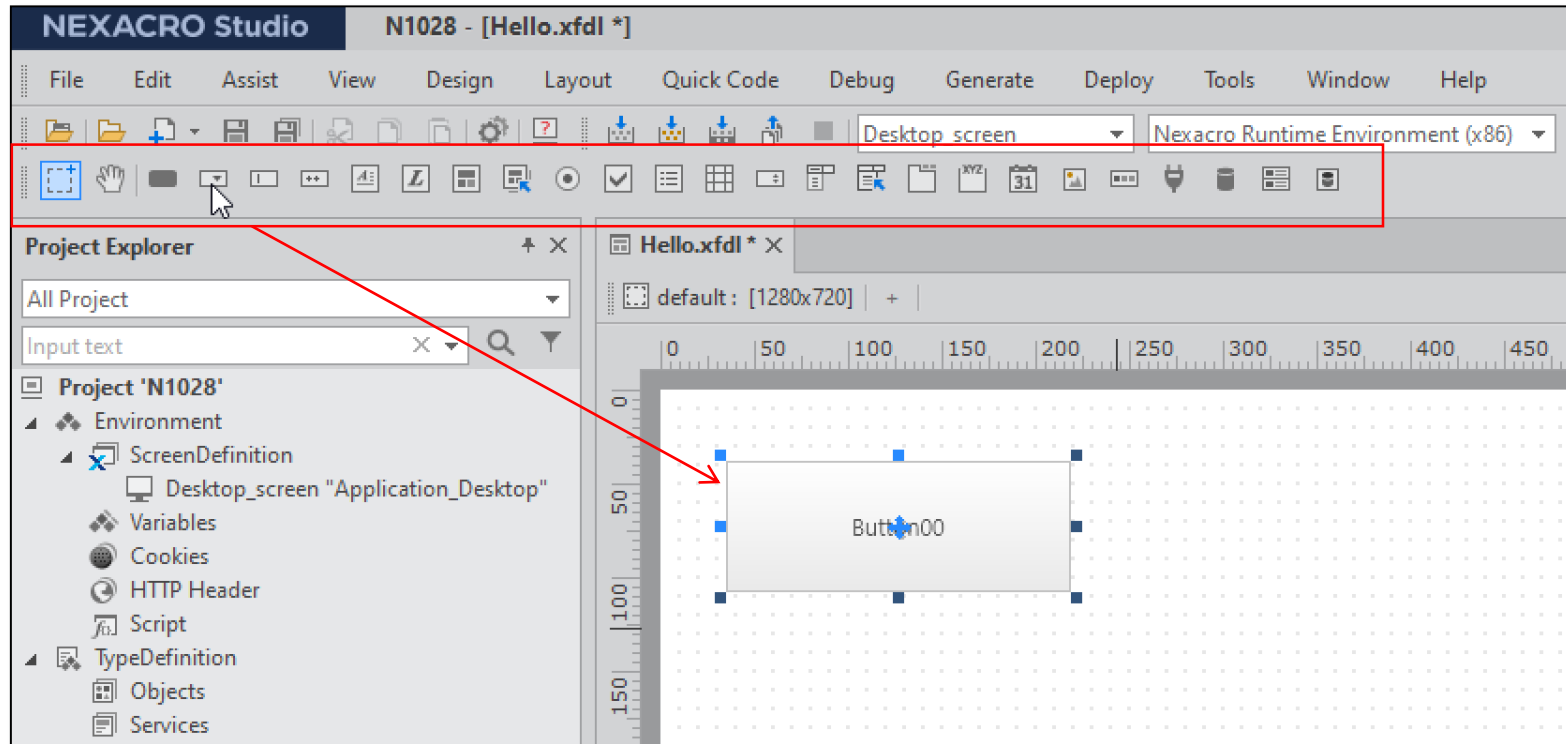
NEXACRO Studio N1028 - [Hello.xfdl *]

File Edit Assist View Design Layout Quick Code Debug Generate Deploy Tools Window Help

Desktop_screen
Nexacro Runtime Environment (x86)

Project Explorer

All Project

Input text

Project 'N1028'
Environment
ScreenDefinition
Desktop_screen "Application_Desktop"
Variables
Cookies
HTTP Header
Script
TypeDefinition
Objects
Services

Hello.xfdl *

default : [1280x720] +

0 50 100 150 200 250 300 350 400 450

0
50
100
150

Button00